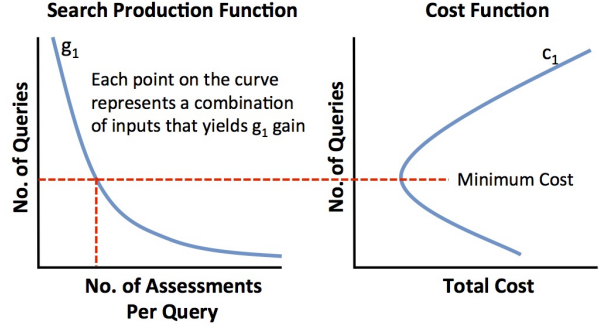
Search Production Function

$g_1$

Each point on the curve represents a combination of inputs that yields $g_1$ gain

No. of Queries

No. of Assessments Per Query

Cost Function

$c_1$

No. of Queries

Minimum Cost

Total Cost